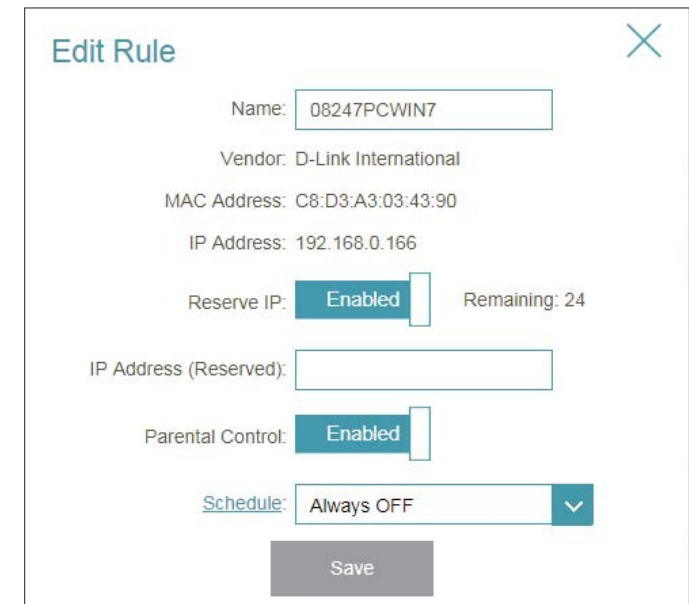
Edit Rule

Name: 08247PCWIN7

Vendor: D-Link International

MAC Address: C8:D3:A3:03:43:90

IP Address: 192.168.0.166

Reserve IP: Enabled Remaining: 24

IP Address (Reserved):

Parental Control: Enabled

Schedule: Always OFF

Save